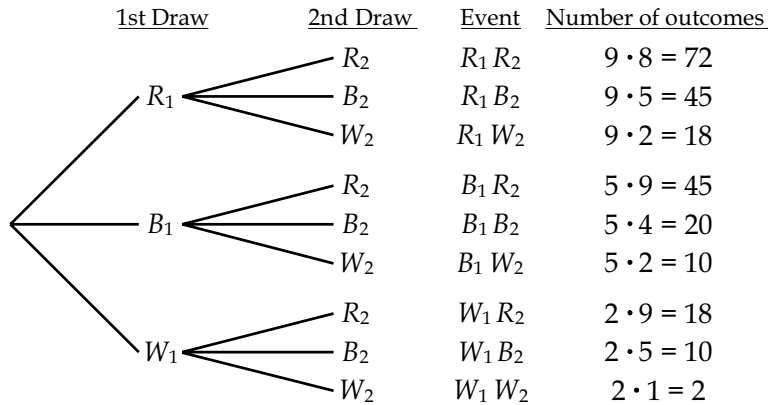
| 1st Draw | 2nd Draw | Event | Number of outcomes |
|---|---|---|---|
| $R_1$ | $R_2$ | $R_1 R_2$ | $9 \cdot 8 = 72$ |
| | $B_2$ | $R_1 B_2$ | $9 \cdot 5 = 45$ |
| | $W_2$ | $R_1 W_2$ | $9 \cdot 2 = 18$ |
| $B_1$ | $R_2$ | $B_1 R_2$ | $5 \cdot 9 = 45$ |
| | $B_2$ | $B_1 B_2$ | $5 \cdot 4 = 20$ |
| | $W_2$ | $B_1 W_2$ | $5 \cdot 2 = 10$ |
| $W_1$ | $R_2$ | $W_1 R_2$ | $2 \cdot 9 = 18$ |
| | $B_2$ | $W_1 B_2$ | $2 \cdot 5 = 10$ |
| | $W_2$ | $W_1 W_2$ | $2 \cdot 1 = 2$ |